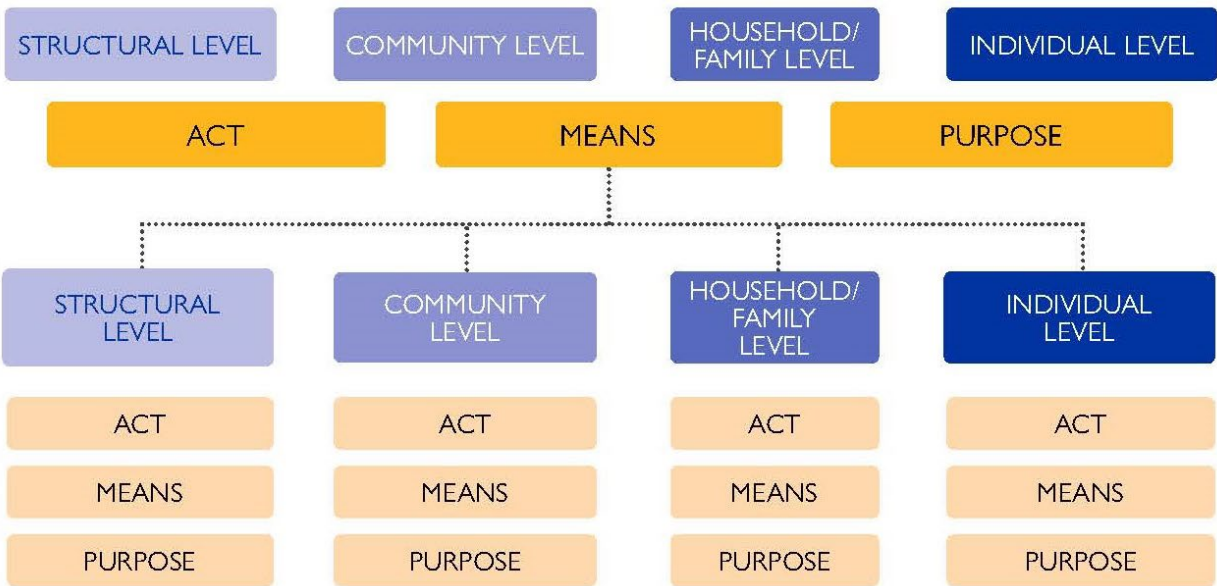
STRUCTURAL LEVEL

COMMUNITY LEVEL

HOUSEHOLD/ FAMILY LEVEL

INDIVIDUAL LEVEL

ACT

MEANS

PURPOSE

STRUCTURAL LEVEL

ACT

MEANS

PURPOSE

COMMUNITY LEVEL

ACT

MEANS

PURPOSE

HOUSEHOLD/ FAMILY LEVEL

ACT

MEANS

PURPOSE

INDIVIDUAL LEVEL

ACT

MEANS

PURPOSE